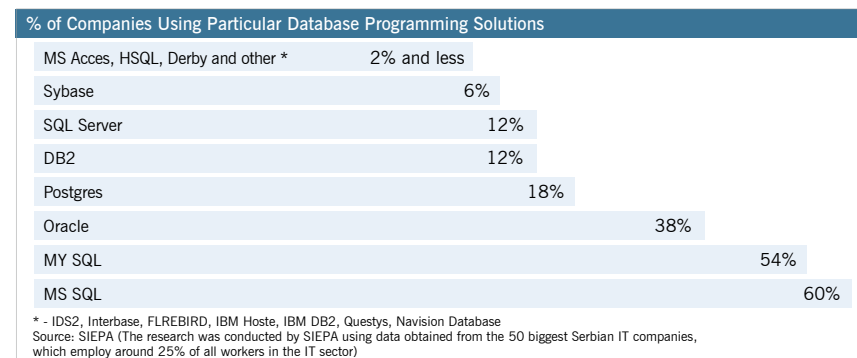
% of Companies Using Particular Database Programming Solutions

MS Acces, HSQL, Derby and other * 2% and less
Sybase 6%
SQL Server 12%
DB2 12%
Postgres 18%
Oracle 38%
MY SQL 54%
MS SQL 60%

* - IDS2, Interbase, FLREBIRD, IBM Hoste, IBM DB2, Questys, Navision Database
Source: SIEPA (The research was conducted by SIEPA using data obtained from the 50 biggest Serbian IT companies, which employ around 25% of all workers in the IT sector)